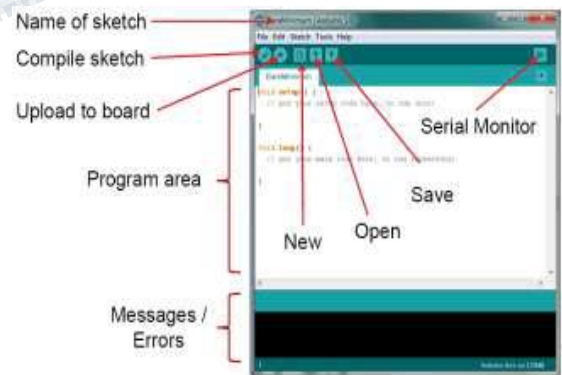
Name of sketch

Compile sketch

Upload to board

Program area

Messages / Errors

File Edit Sketch Tools Help

void setup() {
// put your setup code here, to run once:

}

void loop() {
// put your main code here, to run repeatedly:

}

New

Open

Save

Serial Monitor